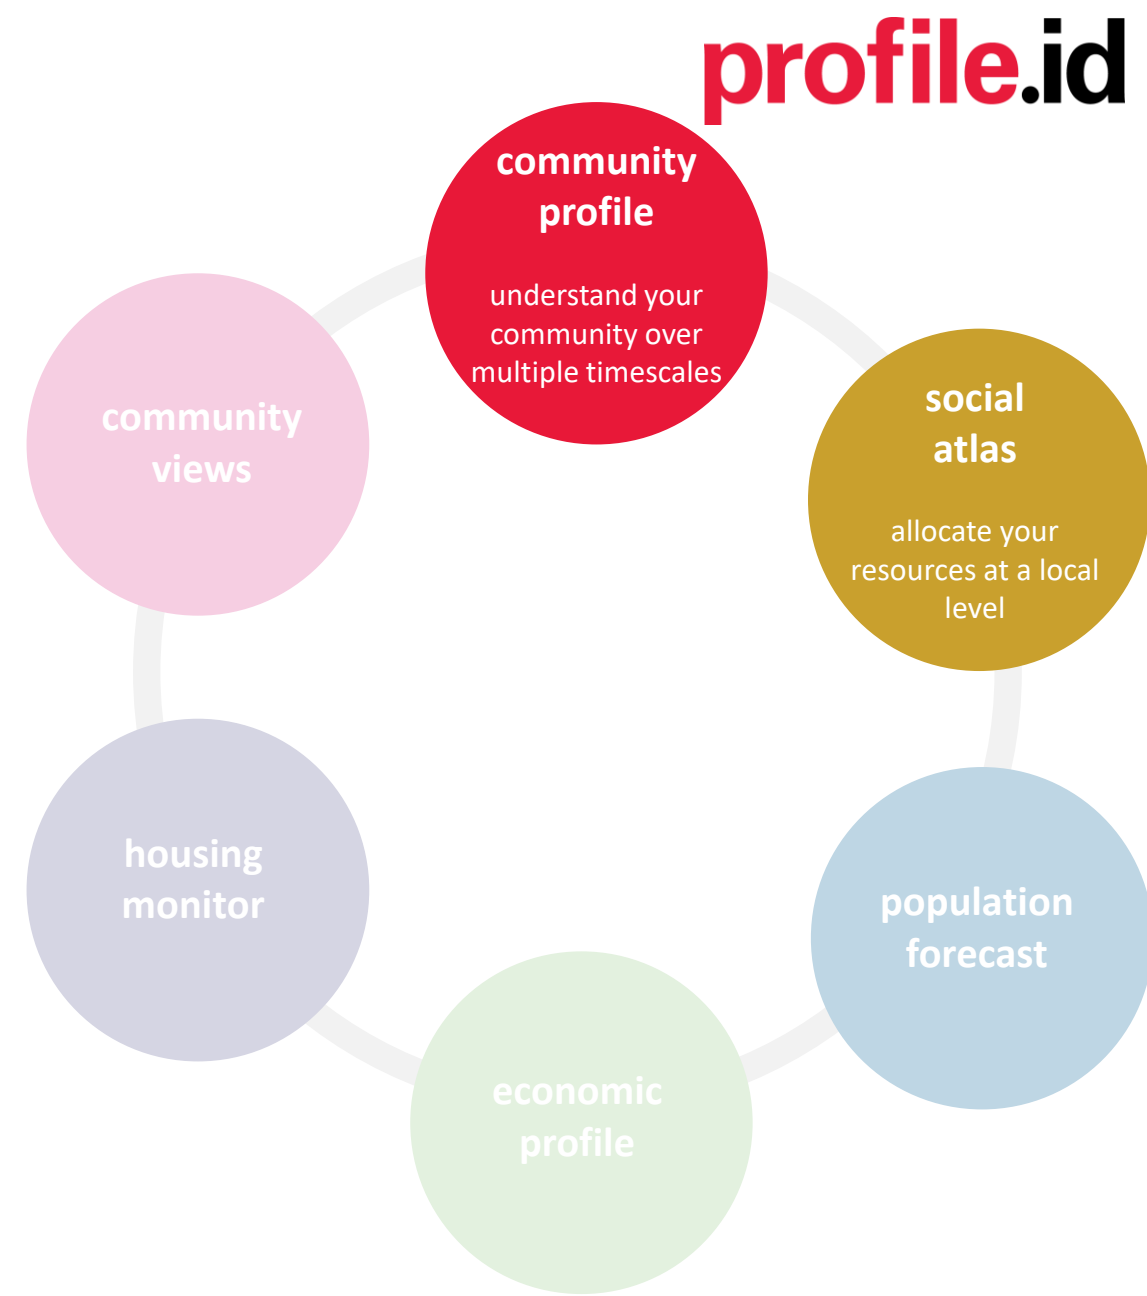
profile.id

community profile

understand your community over multiple timescales

social atlas

allocate your resources at a local level

population forecast

economic profile

housing monitor

community views